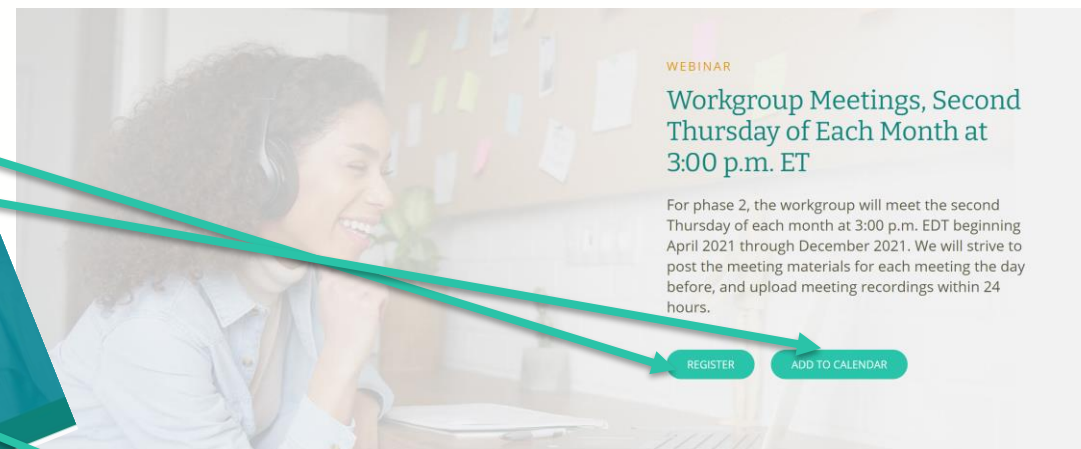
WEBINAR

Workgroup Meetings, Second Thursday of Each Month at 3:00 p.m. ET

For phase 2, the workgroup will meet the second Thursday of each month at 3:00 p.m. EDT beginning April 2021 through December 2021. We will strive to post the meeting materials for each meeting the day before, and upload meeting recordings within 24 hours.

REGISTER

ADD TO CALENDAR